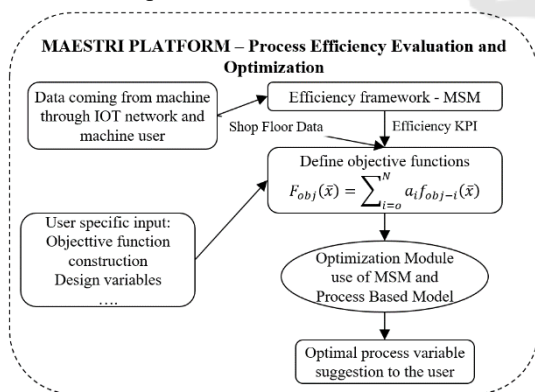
MAESTRI PLATFORM – Process Efficiency Evaluation and Optimization

Data coming from machine through IOT network and machine user

Efficiency framework - MSM

Shop Floor Data

Efficiency KPI

Define objective functions
$F_{obj}(\bar{x}) = \sum_{i=o}^{N} a_i f_{obj-i}(\bar{x})$

User specific input:
Objecttive function construction
Design variables
….

Optimization Module use of MSM and Process Based Model

Optimal process variable suggestion to the user